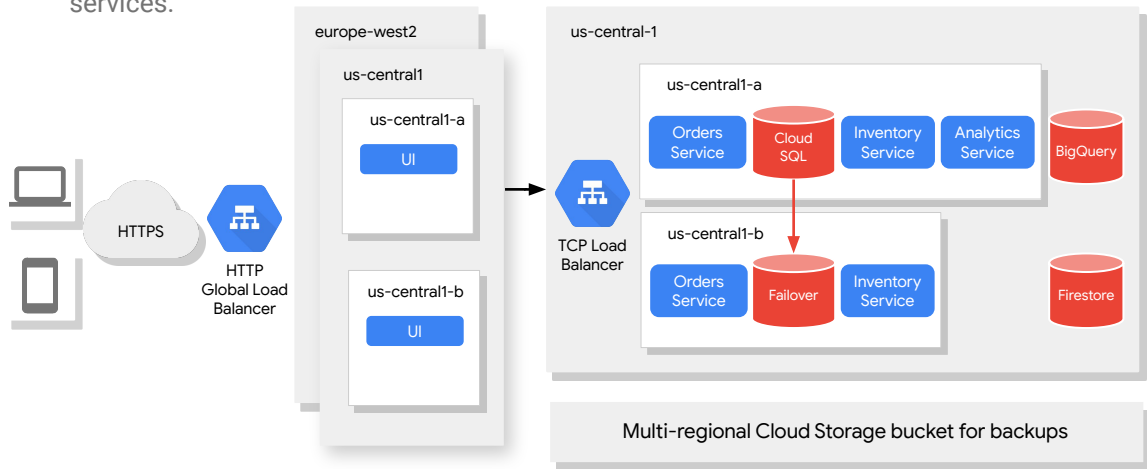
services.

HTTPS

HTTP Global Load Balancer

europe-west2

us-central1

us-central1-a

UI

us-central1-b

UI

TCP Load Balancer

us-central-1

us-central1-a

Orders Service

Cloud SQL

Inventory Service

Analytics Service

BigQuery

us-central1-b

Orders Service

Failover

Inventory Service

Firestore

Multi-regional Cloud Storage bucket for backups